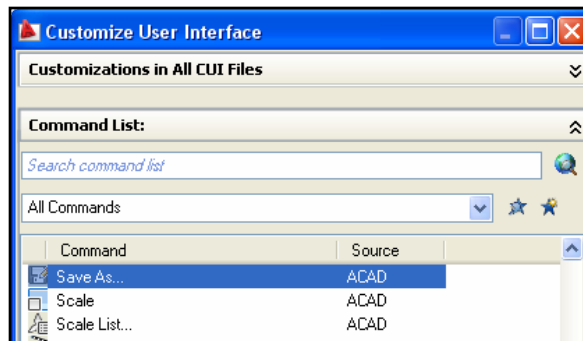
Customize User Interface

Customizations in All CUI Files

Command List:

Search command list

All Commands

| Command | Source |
|---|---|
| Save As... | ACAD |
| Scale | ACAD |
| Scale List... | ACAD |